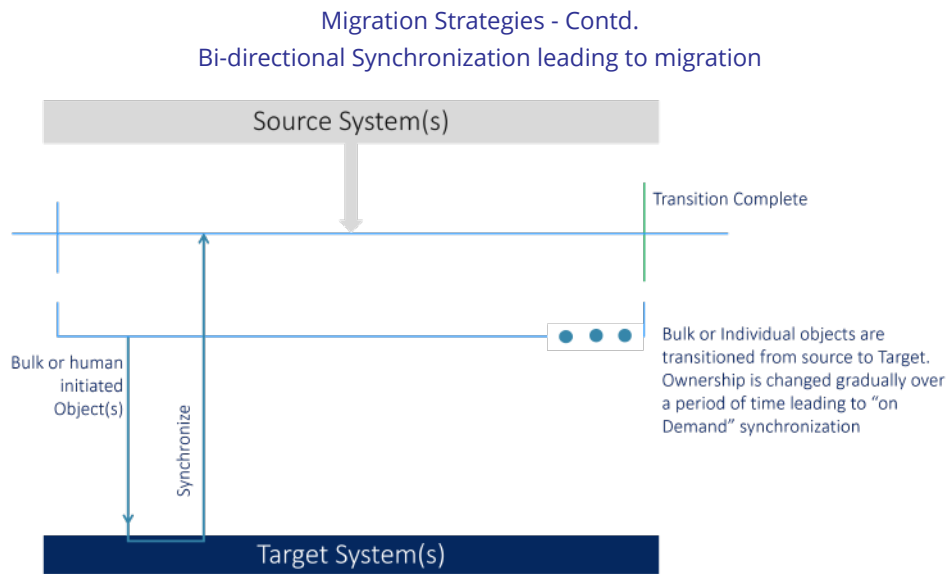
Migration Strategies - Contd.
Bi-directional Synchronization leading to migration

Source System(s)

Transition Complete

Bulk or human initiated Object(s)

Synchronize

Bulk or Individual objects are transitioned from source to Target. Ownership is changed gradually over a period of time leading to "on Demand" synchronization

Target System(s)